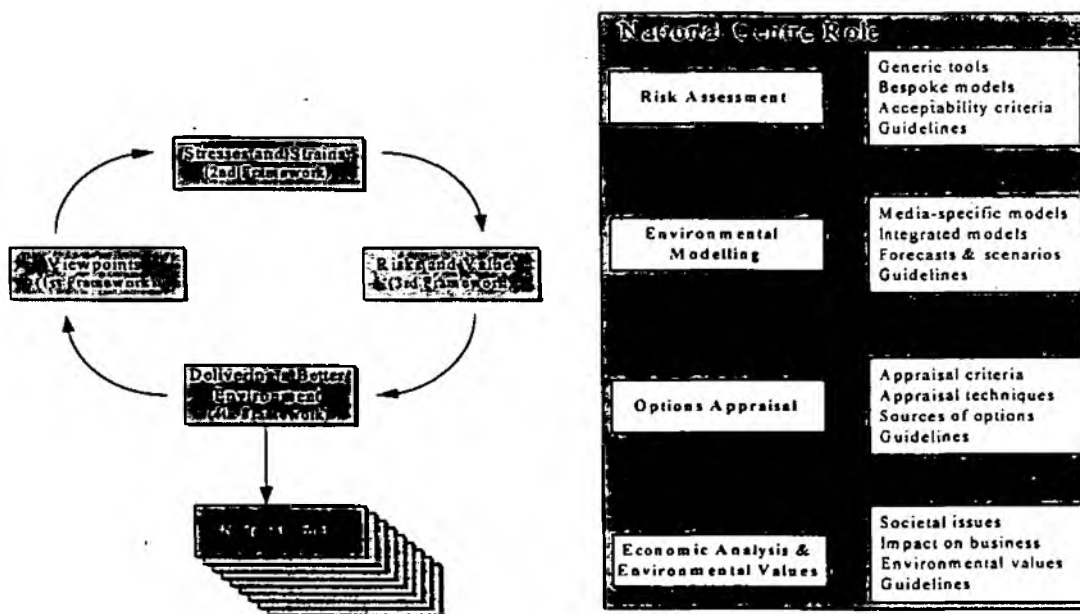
Stresses and Strains (2nd Framework)

Risks and Values (3rd Framework)

Delivering a Better Environment (4th Framework)

Viewpoints (1st Framework)

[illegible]

National Centre Role

Risk Assessment

Generic tools
Bespoke models
Acceptability criteria
Guidelines

Environmental Modelling

Media-specific models
Integrated models
Forecasts & scenarios
Guidelines

Options Appraisal

Appraisal criteria
Appraisal techniques
Sources of options
Guidelines

Economic Analysis & Environmental Values

Societal issues
Impact on business
Environmental values
Guidelines